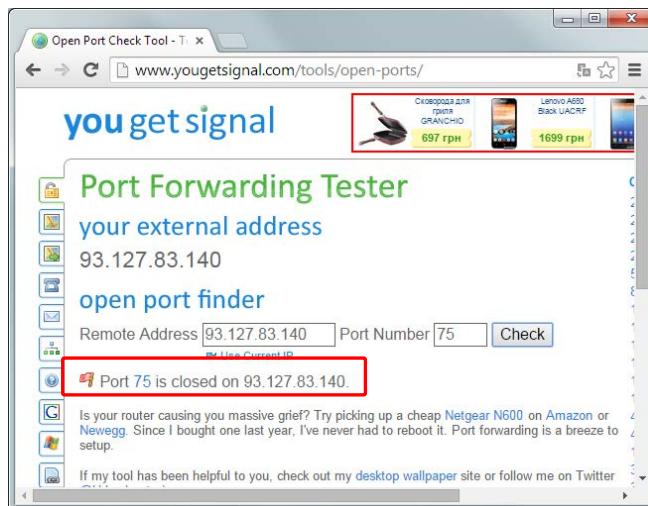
Open Port Check Tool - T ×

www.yougetsignal.com/tools/open-ports/

you get signal

Сковорода для гриля GRANCHIO
697 грн

Lenovo A680 Black UACRF
1699 грн

Port Forwarding Tester

your external address

93.127.83.140

open port finder

Remote Address 93.127.83.140 Port Number 75 Check

Use Current IP

Port 75 is closed on 93.127.83.140.

Is your router causing you massive grief? Try picking up a cheap Netgear N600 on Amazon or Newegg. Since I bought one last year, I've never had to reboot it. Port forwarding is a breeze to setup.

If my tool has been helpful to you, check out my desktop wallpaper site or follow me on Twitter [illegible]